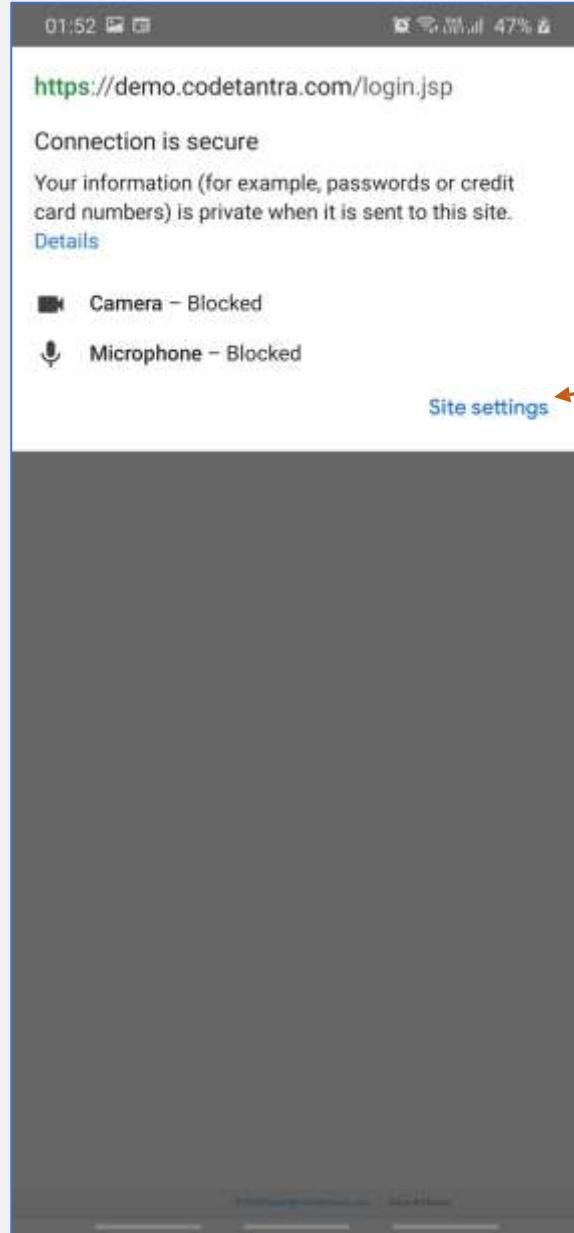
01:52

47%

https://demo.codetantra.com/login.jsp

Connection is secure

Your information (for example, passwords or credit card numbers) is private when it is sent to this site. Details

Camera – Blocked

Microphone – Blocked

Site settings

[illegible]